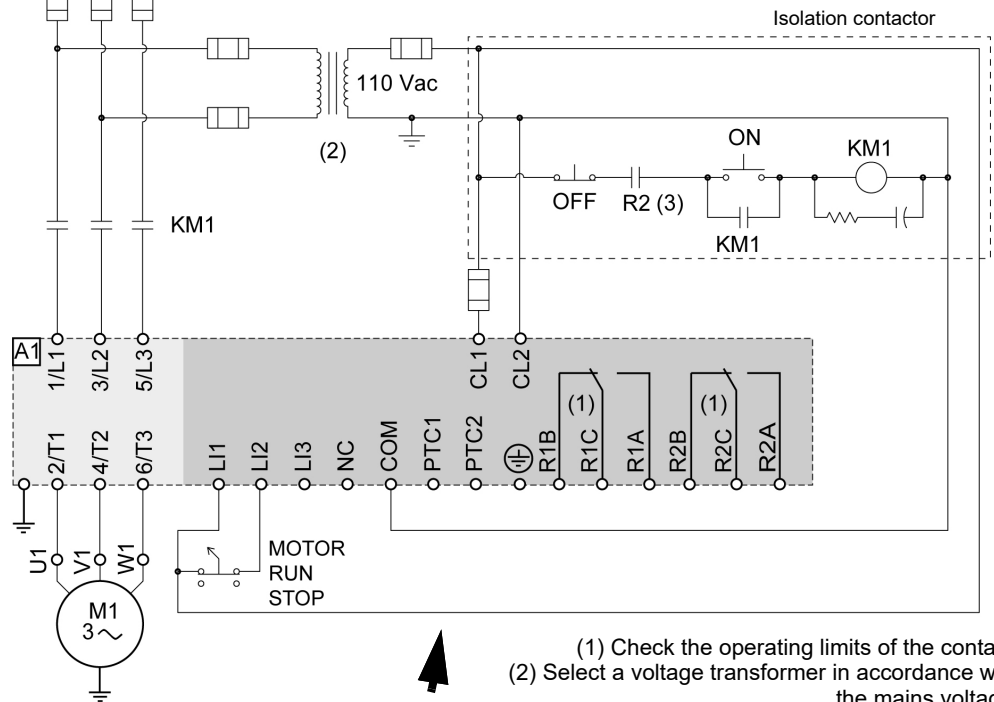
Isolation contactor

110 Vac

(2)

ON

KM1

OFF

R2 (3)

KM1

KM1

A1

1/L1

3/L2

5/L3

CL1

CL2

(1)

(1)

2/T1

4/T2

6/T3

LI1

LI2

LI3

NC

COM

PTC1

PTC2

R1B

R1C

R1A

R2B

R2C

R2A

U1

V1

W1

MOTOR
RUN
STOP

M1
3 ~

(1) Check the operating limits of the conta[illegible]
(2) Select a voltage transformer in accordance w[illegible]
the mains voltag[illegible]